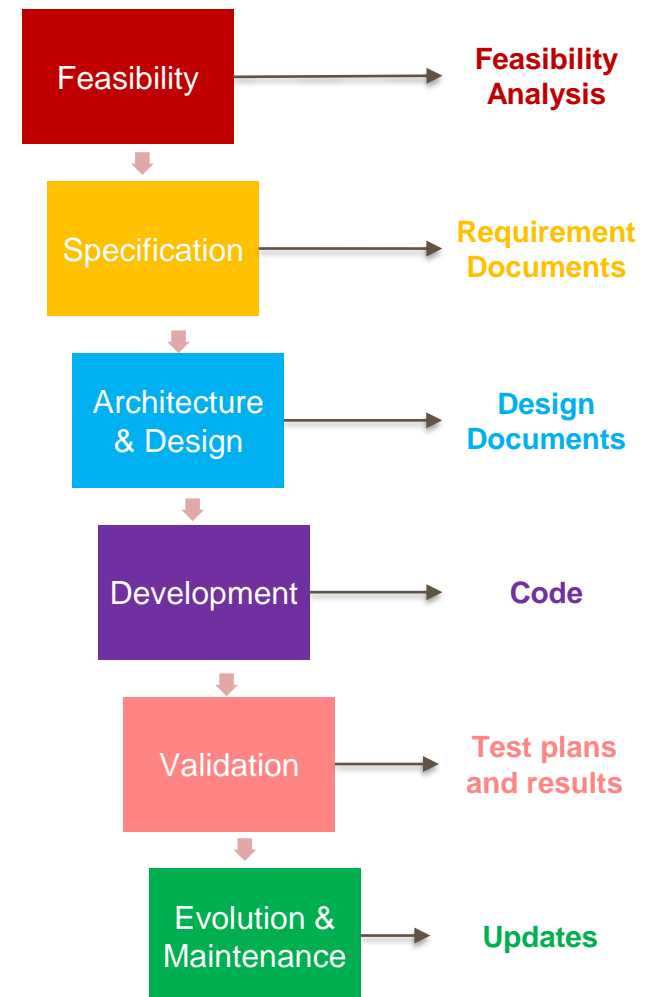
Feasibility

Feasibility Analysis

Specification

Requirement Documents

Architecture & Design

Design Documents

Development

Code

Validation

Test plans and results

Evolution & Maintenance

Updates